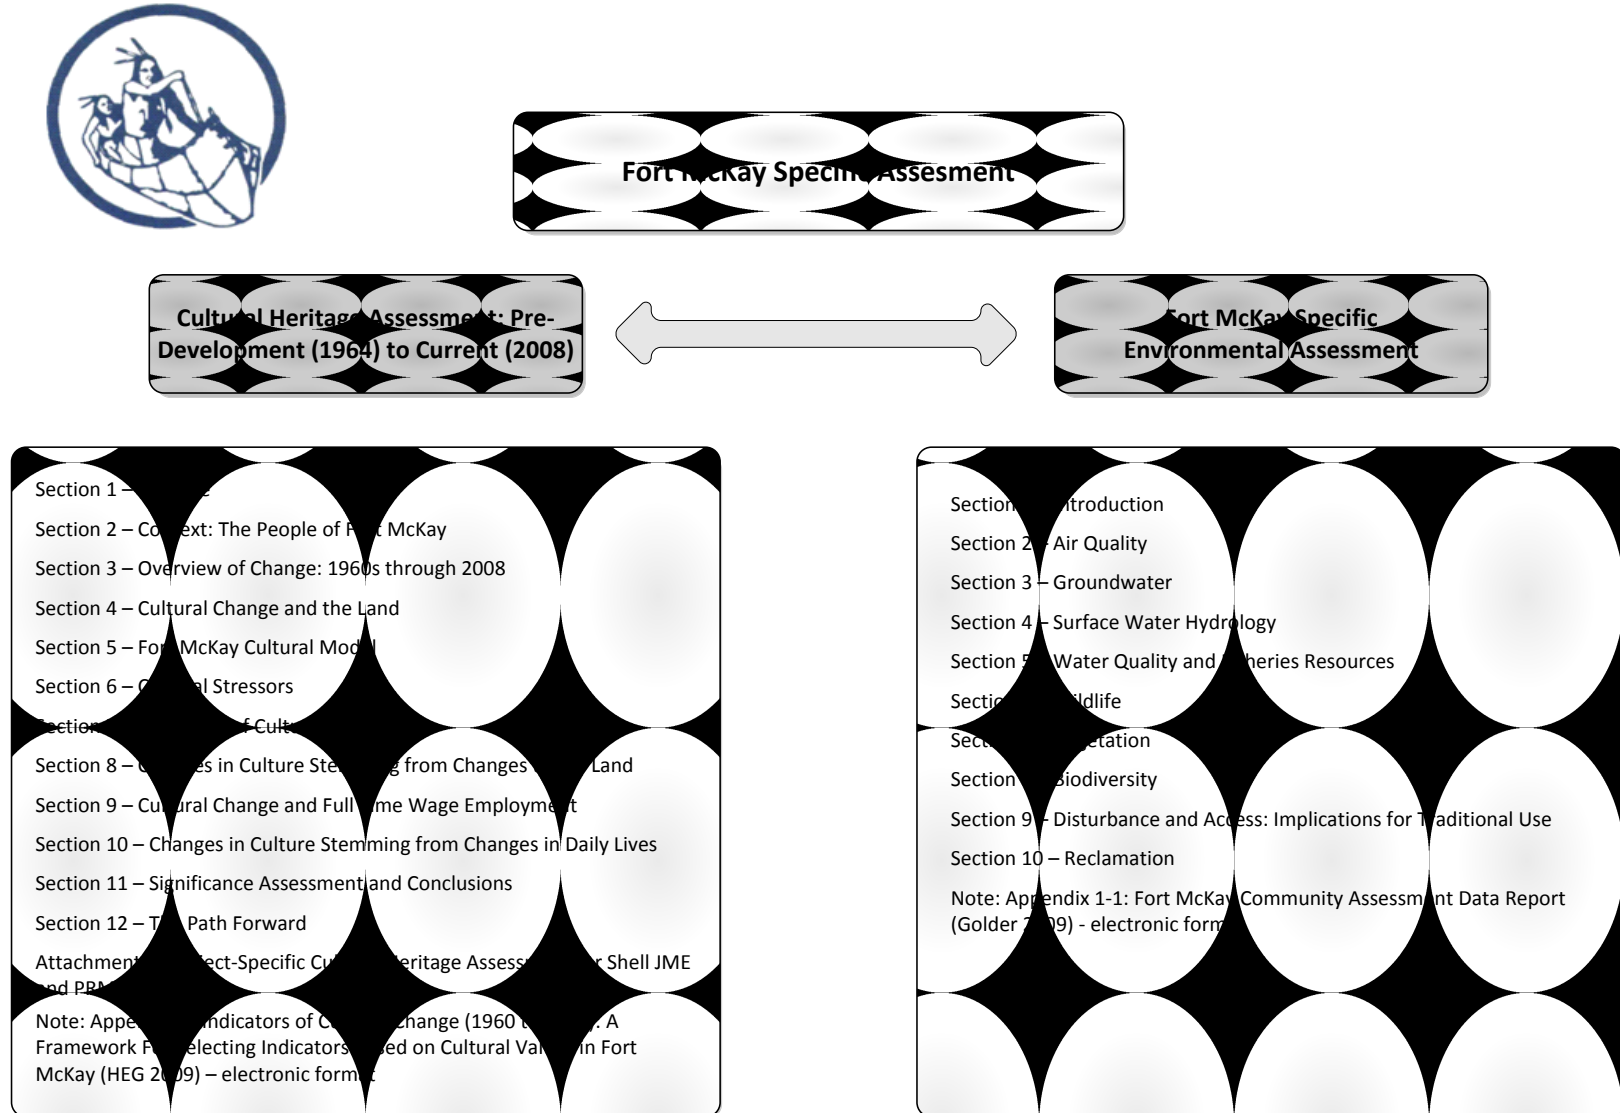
Fort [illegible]Kay Specif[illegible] Assesment

Cultu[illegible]l Heritag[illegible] Assessme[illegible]t: Pre-Develop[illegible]ment (196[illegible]) to Curre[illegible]nt (2008)

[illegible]ort McKa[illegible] Specific Env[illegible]ronmental Assessment

Section 1 – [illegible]

Section 2 – Co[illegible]ext: The People of F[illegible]t McKay

Section 3 – Ov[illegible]erview of Change: 196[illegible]s through 2008

Section 4 – Cultural Change and the Land

Section 5 – Fo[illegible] McKay Cultural Mod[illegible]

Section 6 – C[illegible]l Stressors

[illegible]ection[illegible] f Cult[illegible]

Section 8 – C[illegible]es in Culture Ste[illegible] from Changes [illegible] Land

Section 9 – Cu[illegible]ural Change and Full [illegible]me Wage Employme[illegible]t

Section 10 – Changes in Culture Stemming from Changes in Daily Lives

Section 11 – Significance Assessment and Conclusions

Section 12 – T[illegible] Path Forward

Attachment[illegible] ect-Specific Cu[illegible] eritage Assess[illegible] r Shell JME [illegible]nd PRM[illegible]

Note: Appe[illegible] ndicators of C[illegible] hange (1960 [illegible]. A Framework F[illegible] electing Indicators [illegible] ed on Cultural Va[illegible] in Fort McKay (HEG 2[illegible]9) – electronic form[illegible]

Section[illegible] ntroduction

Section 2 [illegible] Air Quality

Section 3 – Groundwater

Section 4 – Surface Water Hydr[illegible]logy

Section 5 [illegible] Water Quality and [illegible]heries Resources

Secti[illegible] ldlife

Sect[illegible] etation

Section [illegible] Biodiversity

Section 9 – Disturbance and Ac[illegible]ess: Implications for T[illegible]aditional Use

Section 10 – Reclamation

Note: App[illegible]endix 1-1: Fort McKa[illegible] Community Assessm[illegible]nt Data Report (Golder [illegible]9) - electronic form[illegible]